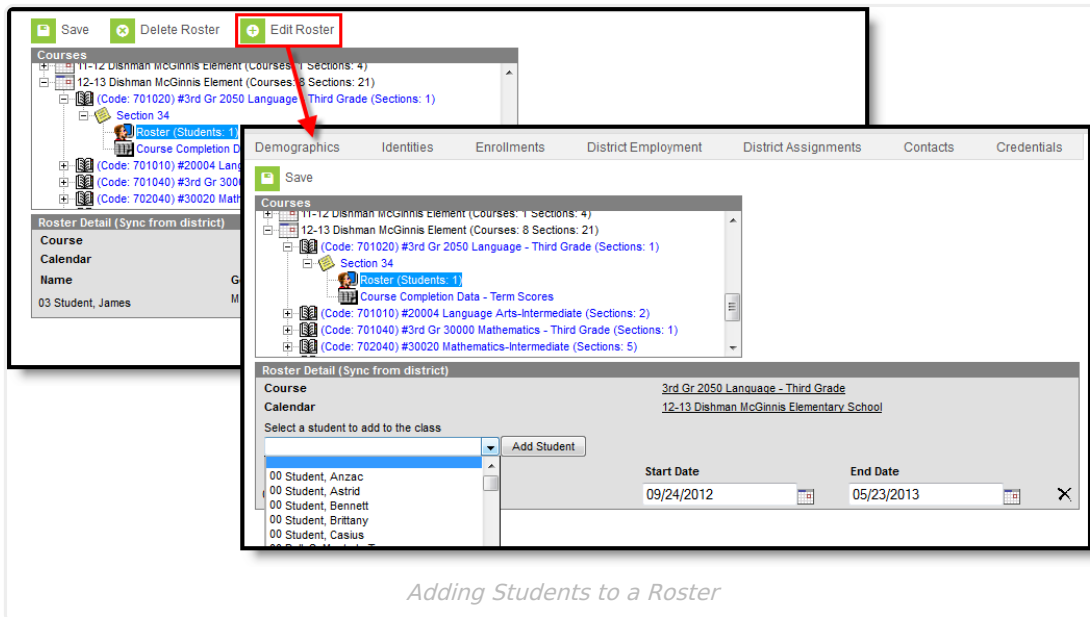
Save Delete Roster Edit Roster

Courses
11-12 Dishman McGinnis Element (Courses: 1 Sections: 4)
12-13 Dishman McGinnis Element (Courses: 8 Sections: 21)
(Code: 701020) #3rd Gr 2050 Language - Third Grade (Sections: 1)
Section 34
Roster (Students: 1)
Course Completion D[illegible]
(Code: 701010) #20004 Lang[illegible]
(Code: 701040) #3rd Gr 300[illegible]
(Code: 702040) #30020 Math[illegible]

Roster Detail (Sync from district)
Course
Calendar
Name G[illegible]
03 Student, James M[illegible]

Demographics Identities Enrollments District Employment District Assignments Contacts Credentials

Save

Courses
11-12 Dishman McGinnis Element (Courses: 1 Sections: 4)
12-13 Dishman McGinnis Element (Courses: 8 Sections: 21)
(Code: 701020) #3rd Gr 2050 Language - Third Grade (Sections: 1)
Section 34
Roster (Students: 1)
Course Completion Data - Term Scores
(Code: 701010) #20004 Language Arts-Intermediate (Sections: 2)
(Code: 701040) #3rd Gr 30000 Mathematics - Third Grade (Sections: 1)
(Code: 702040) #30020 Mathematics-Intermediate (Sections: 5)

Roster Detail (Sync from district)
Course 3rd Gr 2050 Language - Third Grade
Calendar 12-13 Dishman McGinnis Elementary School

Select a student to add to the class
Add Student

00 Student, Anzac
00 Student, Astrid
00 Student, Bennett
00 Student, Brittany
00 Student, Casius

Start Date End Date
09/24/2012 05/23/2013

Adding Students to a Roster